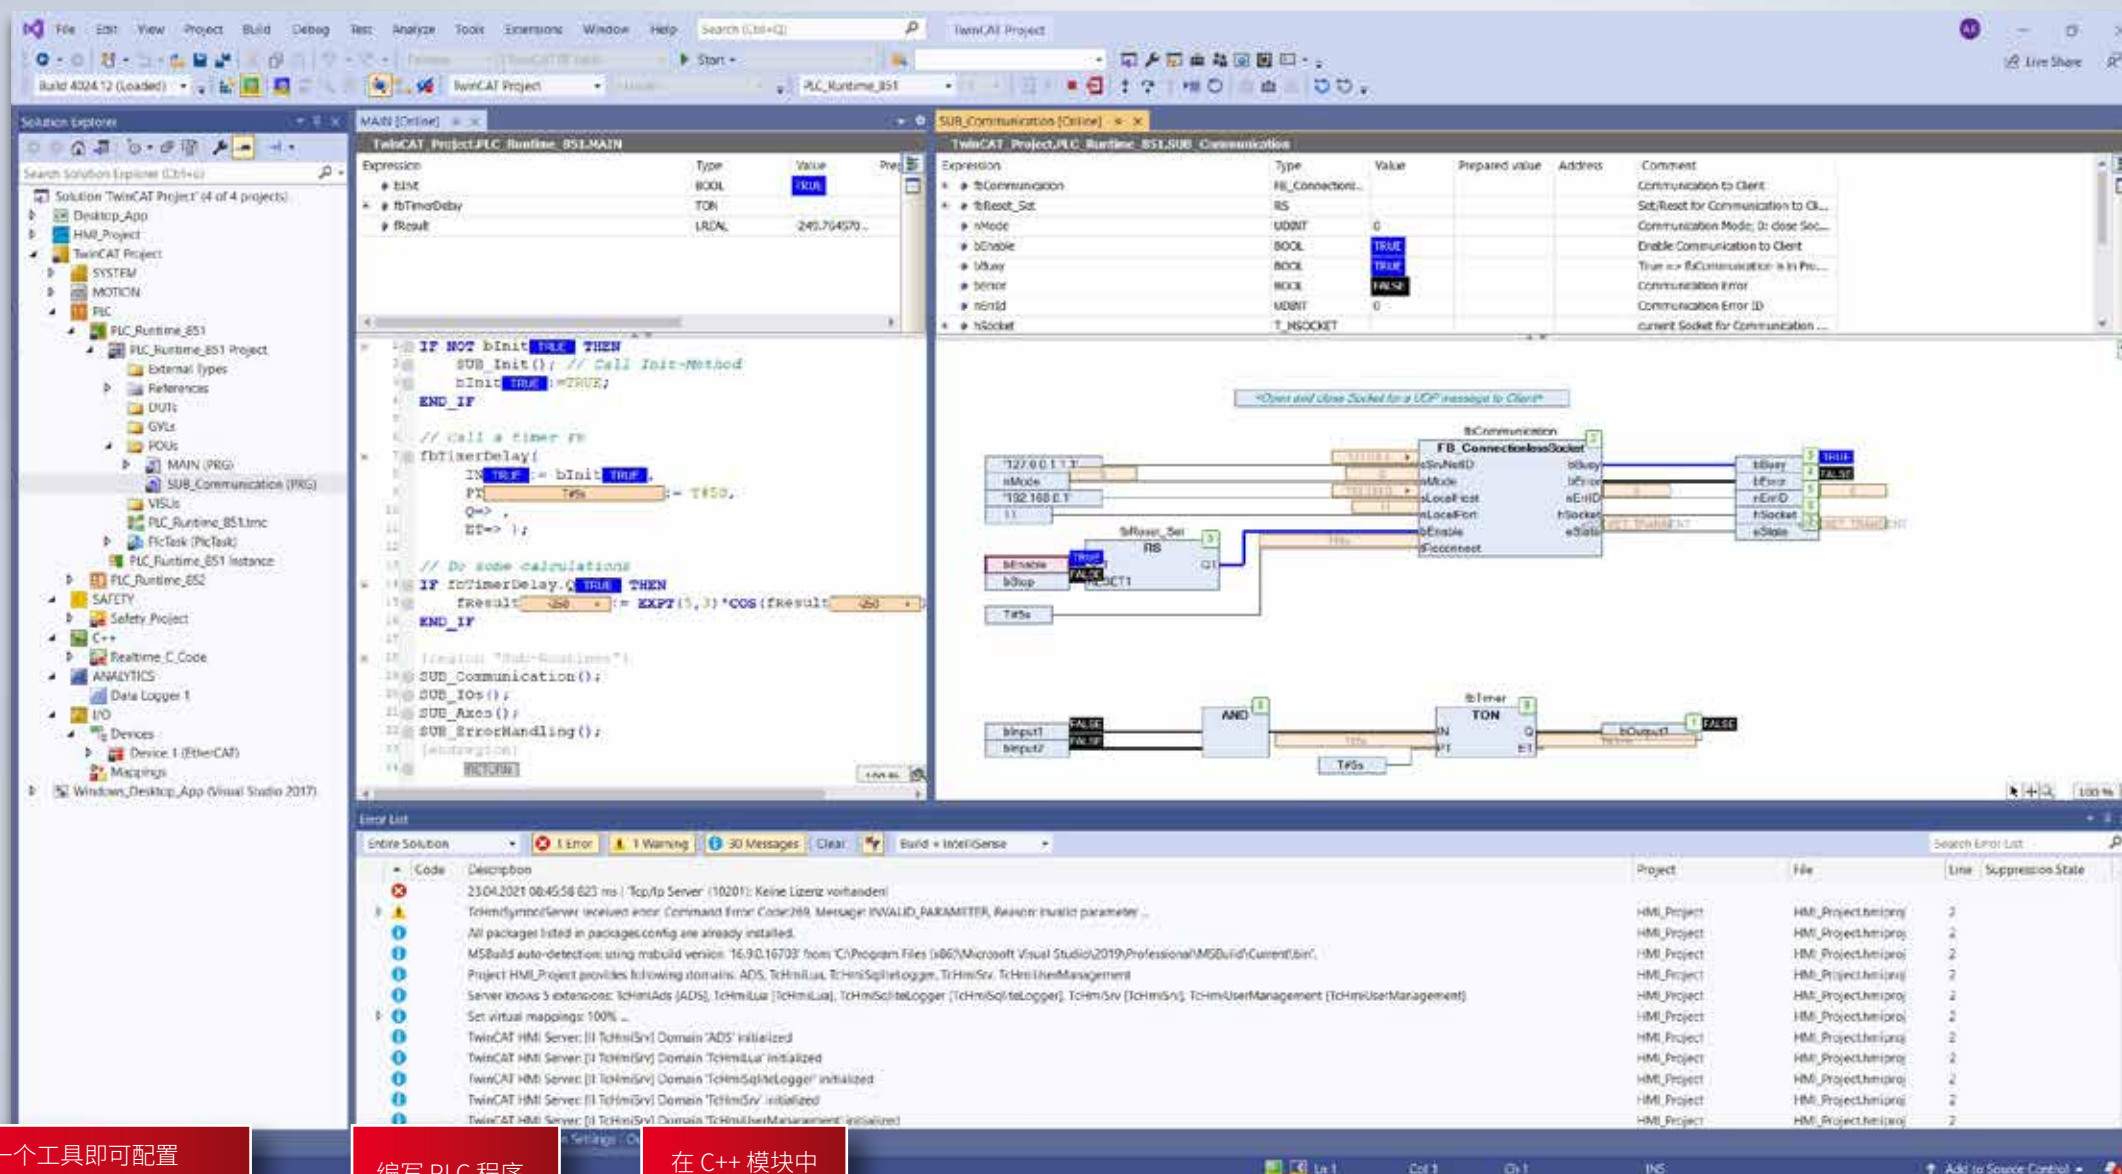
File Edit View Project Build Debug Test Analyze Tools Extensions Window Help Search (Ctrl+Q) TwinCAT Project

Start
Build 4024.12 (Loaded) TwinCAT Project PLC_Runtime_851
Live Share

Solution Explorer
Search Solution Explorer (Ctrl+ü)
Solution 'TwinCAT Project' (4 of 4 projects)
Desktop_App
HMI_Project
TwinCAT Project
SYSTEM
MOTION
PLC
PLC_Runtime_851
PLC_Runtime_851 Project
External Types
References
DUTs
GVLs
POUs
MAIN (PRG)
SUB_Communication (PRG)
VISUs
PLC_Runtime_851.tmc
PlcTask (PlcTask)
PLC_Runtime_851 Instance
PLC_Runtime_852
SAFETY
Safety_Project
C++
Realtime_C_Code
ANALYTICS
Data Logger 1
I/O
Devices
Device 1 (EtherCAT)
Mappings
Windows_Desktop_App (Visual Studio 2017)

MAIN [Online]
TwinCAT_Project.PLC_Runtime_851.MAIN

| Expression | Type | Value |
|---|---|---|
| bInit | BOOL | TRUE |
| fbTimerDelay | TON | |
| fResult | LREAL | 249.764570... |

IF NOT bInit TRUE THEN
SUB_Init(); // Call Init-Method
bInit TRUE :=TRUE;
END_IF

// Call a timer FB
fbTimerDelay(
IN TRUE := bInit TRUE,
PT T#5s := T#5S,
Q=> ,
ET=> );

// Do some calculations
IF fbTimerDelay.Q TRUE THEN
fResult -250 := EXPT(5,3)*COS(fResult -250
END_IF

{region "Sub-Routines"}
SUB_Communication();
SUB_IOs();
SUB_Axes();
SUB_ErrorHandling();
{endregion}
RETURN

SUB_Communication [Online]
TwinCAT_Project.PLC_Runtime_851.SUB_Communication

| Expression | Type | Value | Prepared value | Address | Comment |
|---|---|---|---|---|---|
| fbCommunication | FB_Connection... | | | | Communication to Client |
| fbReset_Set | RS | | | | Set/Reset for Communication to Cl... |
| nMode | UDINT | 0 | | | Communication Mode; 0: close Soc... |
| bEnable | BOOL | TRUE | | | Enable Communication to Client |
| bBusy | BOOL | TRUE | | | True => fbCommunication is in Pr... |
| bError | BOOL | FALSE | | | Communication Error |
| nErrId | UDINT | 0 | | | Communication Error ID |
| hSocket | T_HSOCKET | | | | current Socket for Communication ... |

<Open and close Socket for a UDP message to Client>
fbCommunication
FB_ConnectionlessSocket
'127.0.0.1.1.1' sSrvNetID bBusy bBusy TRUE
nMode nMode bError bError FALSE
'192.168.0.1' sLocalHost nErrID nErrID
11 nLocalPort hSocket hSocket
fbReset_Set bEnable eState eState
RS bReconnect
bEnable TRUE SET Q1
bStop FALSE RESET1
T#5s
AND
fbTimer
TON
bInput1 FALSE IN Q bOutput1 FALSE
bInput2 FALSE PT ET
T#5s

Error List
Entire Solution | 1 Error | 1 Warning | 30 Messages | Clear | Build + IntelliSense
Search Error List

| Code | Description | Project | File | Line | Suppression State |
|---|---|---|---|---|---|
| | 23.04.2021 08:45:58 823 ms \| 'Tcp/Ip Server' (10201): Keine Lizenz vorhanden! | | | | |
| | TcHmiSymbolServer received error: Command Error: Code269, Message: INVALID_PARAMETER, Reason: Invalid parameter ... | HMI_Project | HMI_Project.hmiproj | 2 | |
| | All packages listed in packages.config are already installed. | HMI_Project | HMI_Project.hmiproj | 2 | |
| | MSBuild auto-detection: using msbuild version '16.9.0.16703' from 'C:\Program Files (x86)\Microsoft Visual Studio\2019\Professional\MSBuild\Current\bin'. | HMI_Project | HMI_Project.hmiproj | 2 | |
| | Project HMI_Project provides following domains: ADS, TcHmiLua, TcHmiSqliteLogger, TcHmiSrv, TcHmiUserManagement | HMI_Project | HMI_Project.hmiproj | 2 | |
| | Server knows 5 extensions: TcHmiAds (ADS), TcHmiLua (TcHmiLua), TcHmiSqliteLogger (TcHmiSqliteLogger), TcHmiSrv (TcHmiSrv), TcHmiUserManagement (TcHmiUserManagement) | HMI_Project | HMI_Project.hmiproj | 2 | |
| | Set virtual mappings: 100% ... | HMI_Project | HMI_Project.hmiproj | 2 | |
| | TwinCAT HMI Server: [I TcHmiSrv] Domain 'ADS' initialized | HMI_Project | HMI_Project.hmiproj | 2 | |
| | TwinCAT HMI Server: [I TcHmiSrv] Domain 'TcHmiLua' initialized | HMI_Project | HMI_Project.hmiproj | 2 | |
| | TwinCAT HMI Server: [I TcHmiSrv] Domain 'TcHmiSqliteLogger' initialized | HMI_Project | HMI_Project.hmiproj | 2 | |
| | TwinCAT HMI Server: [I TcHmiSrv] Domain 'TcHmiSrv' initialized | HMI_Project | HMI_Project.hmiproj | 2 | |
| | TwinCAT HMI Server: [I TcHmiSrv] Domain 'TcHmiUserManagement' initialized | HMI_Project | HMI_Project.hmiproj | 2 | |

一个工具即可配置
编写 PLC 程序
在 C++ 模块中
Ln 1 Col 1 Ch 1 INS Add to Source Control